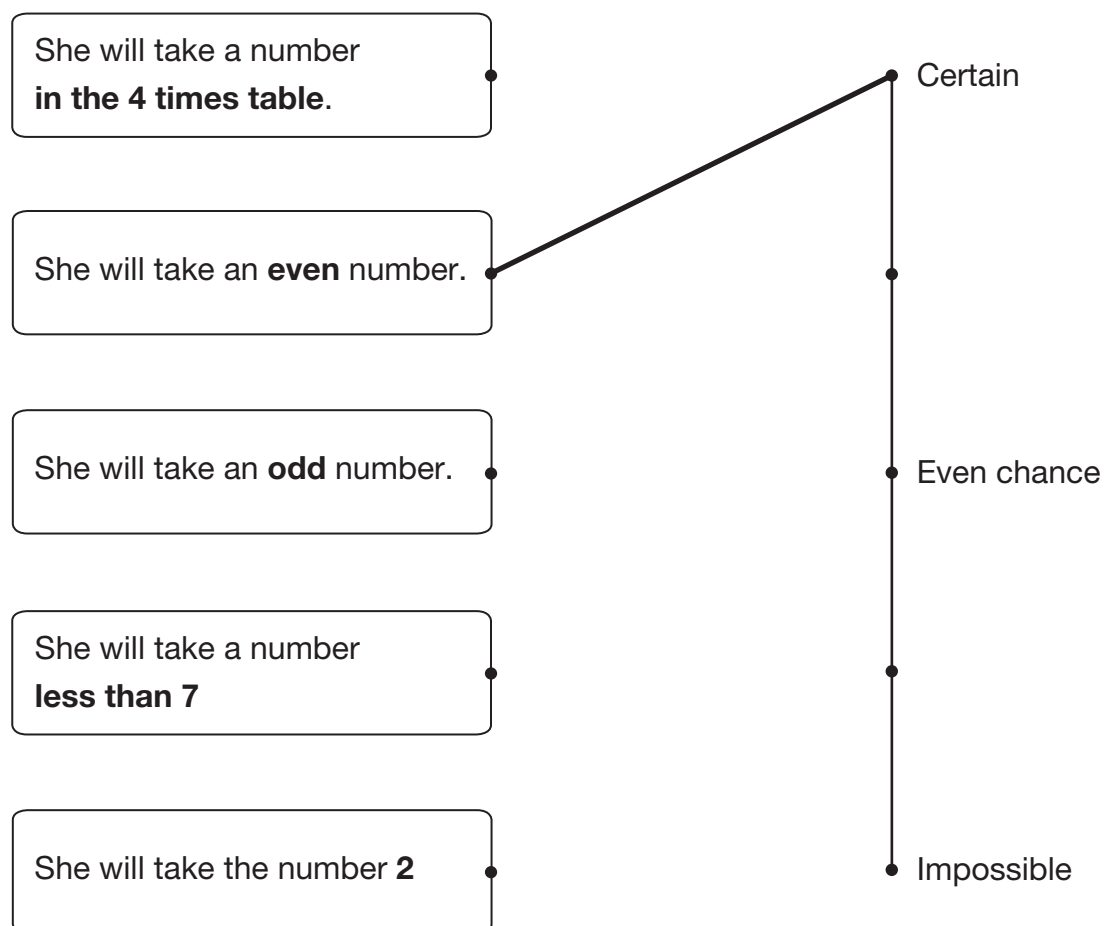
She will take a number **in the 4 times table**.

She will take an **even** number.

She will take an **odd** number.

She will take a number **less than 7**

She will take the number **2**

Certain

Even chance

Impossible